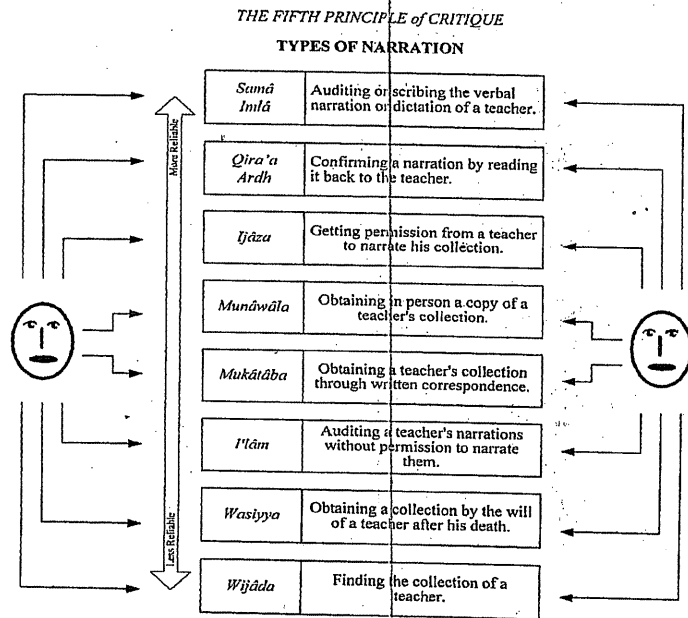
THE FIFTH PRINCIPLE of CRITIQUE

TYPES OF NARRATION

More Reliable

Less Reliable

| | |
|---|---|
| *Samâ Imlâ* | Auditing or scribing the verbal narration or dictation of a teacher. |
| *Qira'a Ardh* | Confirming a narration by reading it back to the teacher. |
| *Ijâza* | Getting permission from a teacher to narrate his collection. |
| *Munâwâla* | Obtaining in person a copy of a teacher's collection. |
| *Mukâtâba* | Obtaining a teacher's collection through written correspondence. |
| *I'lâm* | Auditing a teacher's narrations without permission to narrate them. |
| *Wasiyya* | Obtaining a collection by the will of a teacher after his death. |
| *Wijâda* | Finding the collection of a teacher. |